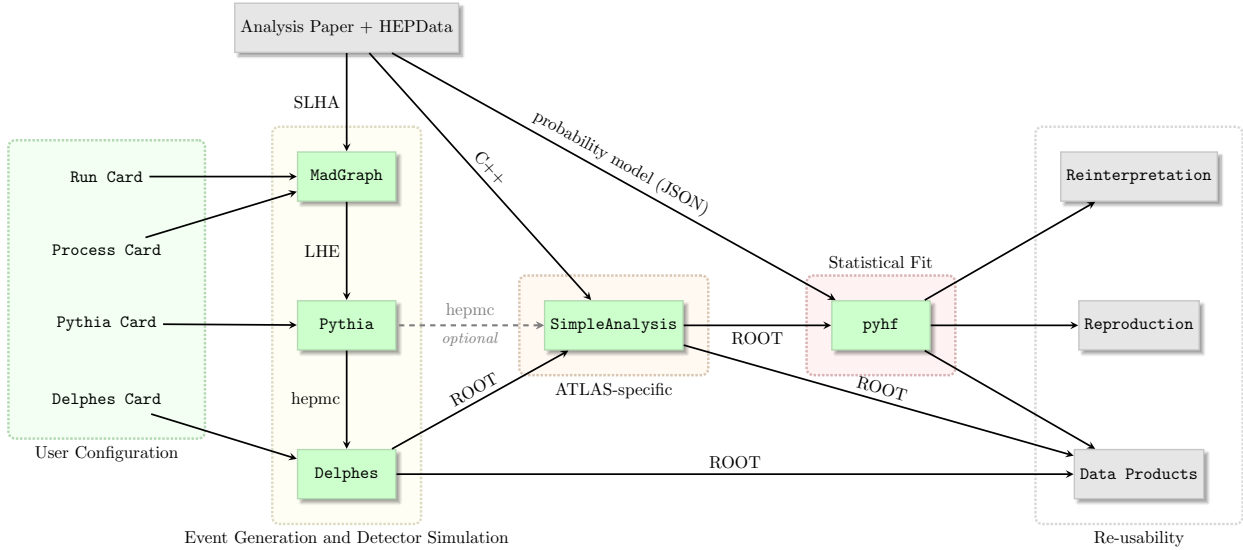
Analysis Paper + HEPData

SLHA

C++

probability model (JSON)

Run Card

Process Card

Pythia Card

Delphes Card

User Configuration

MadGraph

LHE

Pythia

hepmc

Delphes

Event Generation and Detector Simulation

hepmc

optional

SimpleAnalysis

ROOT

ATLAS-specific

ROOT

Statistical Fit

pyhf

ROOT

ROOT

Reinterpretation

Reproduction

Data Products

Re-usability